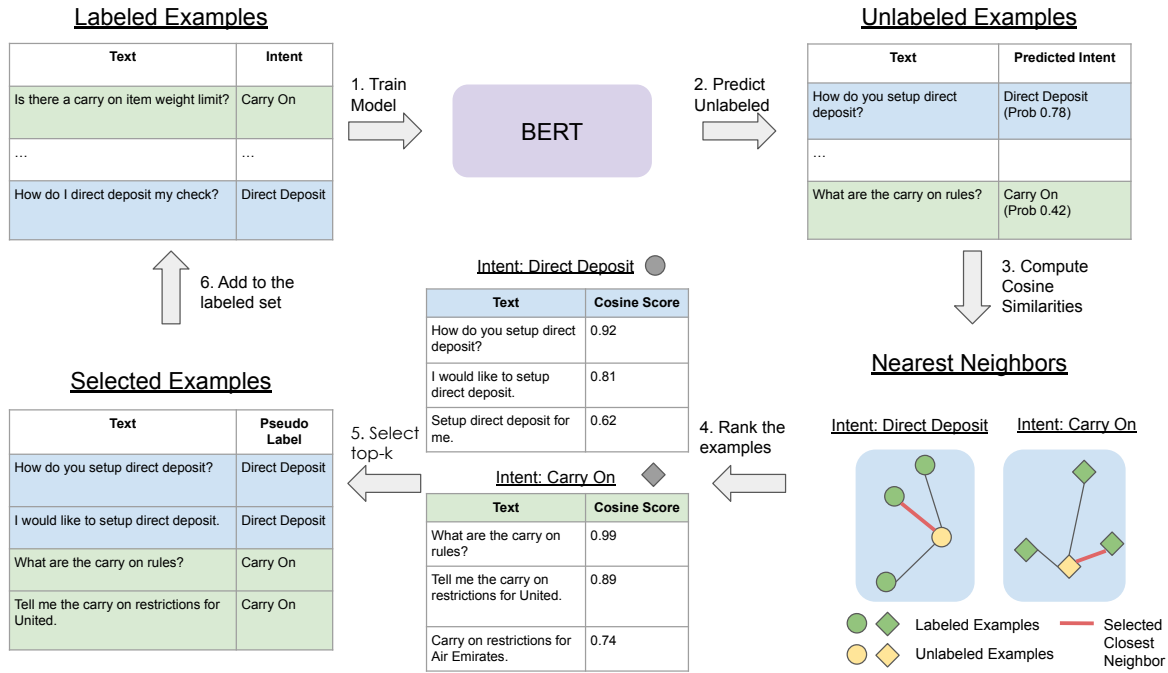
Labeled Examples

| Text | Intent |
|---|---|
| Is there a carry on item weight limit? | Carry On |
| ... | ... |
| How do I direct deposit my check? | Direct Deposit |

1. Train Model

BERT

2. Predict Unlabeled

Unlabeled Examples

| Text | Predicted Intent |
|---|---|
| How do you setup direct deposit? | Direct Deposit (Prob 0.78) |
| ... | |
| What are the carry on rules? | Carry On (Prob 0.42) |

3. Compute Cosine Similarities

Nearest Neighbors

Intent: Direct Deposit

Intent: Carry On

Labeled Examples

Unlabeled Examples

Selected Closest Neighbor

4. Rank the examples

Intent: Direct Deposit

| Text | Cosine Score |
|---|---|
| How do you setup direct deposit? | 0.92 |
| I would like to setup direct deposit. | 0.81 |
| Setup direct deposit for me. | 0.62 |

Intent: Carry On

| Text | Cosine Score |
|---|---|
| What are the carry on rules? | 0.99 |
| Tell me the carry on restrictions for United. | 0.89 |
| Carry on restrictions for Air Emirates. | 0.74 |

5. Select top-k

Selected Examples

| Text | Pseudo Label |
|---|---|
| How do you setup direct deposit? | Direct Deposit |
| I would like to setup direct deposit. | Direct Deposit |
| What are the carry on rules? | Carry On |
| Tell me the carry on restrictions for United. | Carry On |

6. Add to the labeled set